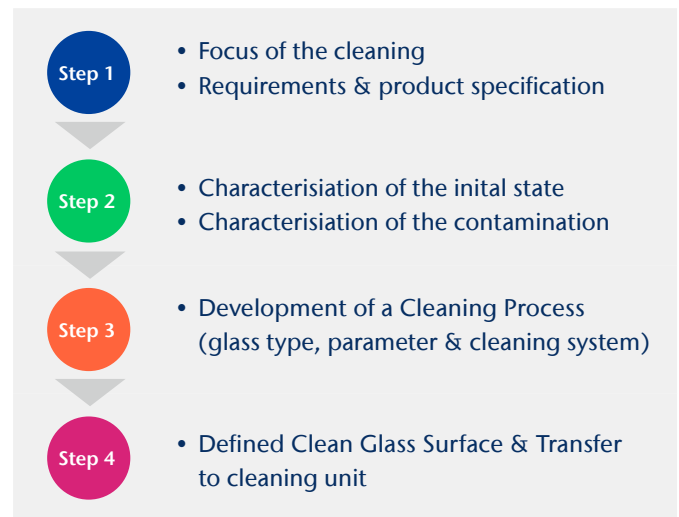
Step 1

• Focus of the cleaning
• Requirements & product specification

Step 2

• Characterisiation of the inital state
• Characterisiation of the contamination

Step 3

• Development of a Cleaning Process (glass type, parameter & cleaning system)

Step 4

• Defined Clean Glass Surface & Transfer to cleaning unit